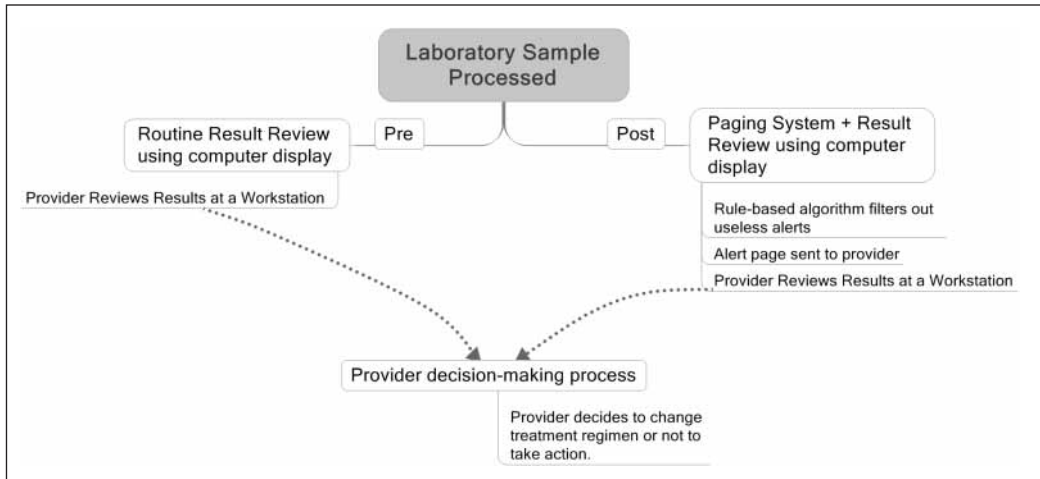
Laboratory Sample Processed

Routine Result Review using computer display

Pre

Provider Reviews Results at a Workstation

Post

Paging System + Result Review using computer display

Rule-based algorithm filters out useless alerts

Alert page sent to provider

Provider Reviews Results at a Workstation

Provider decision-making process

Provider decides to change treatment regimen or not to take action.